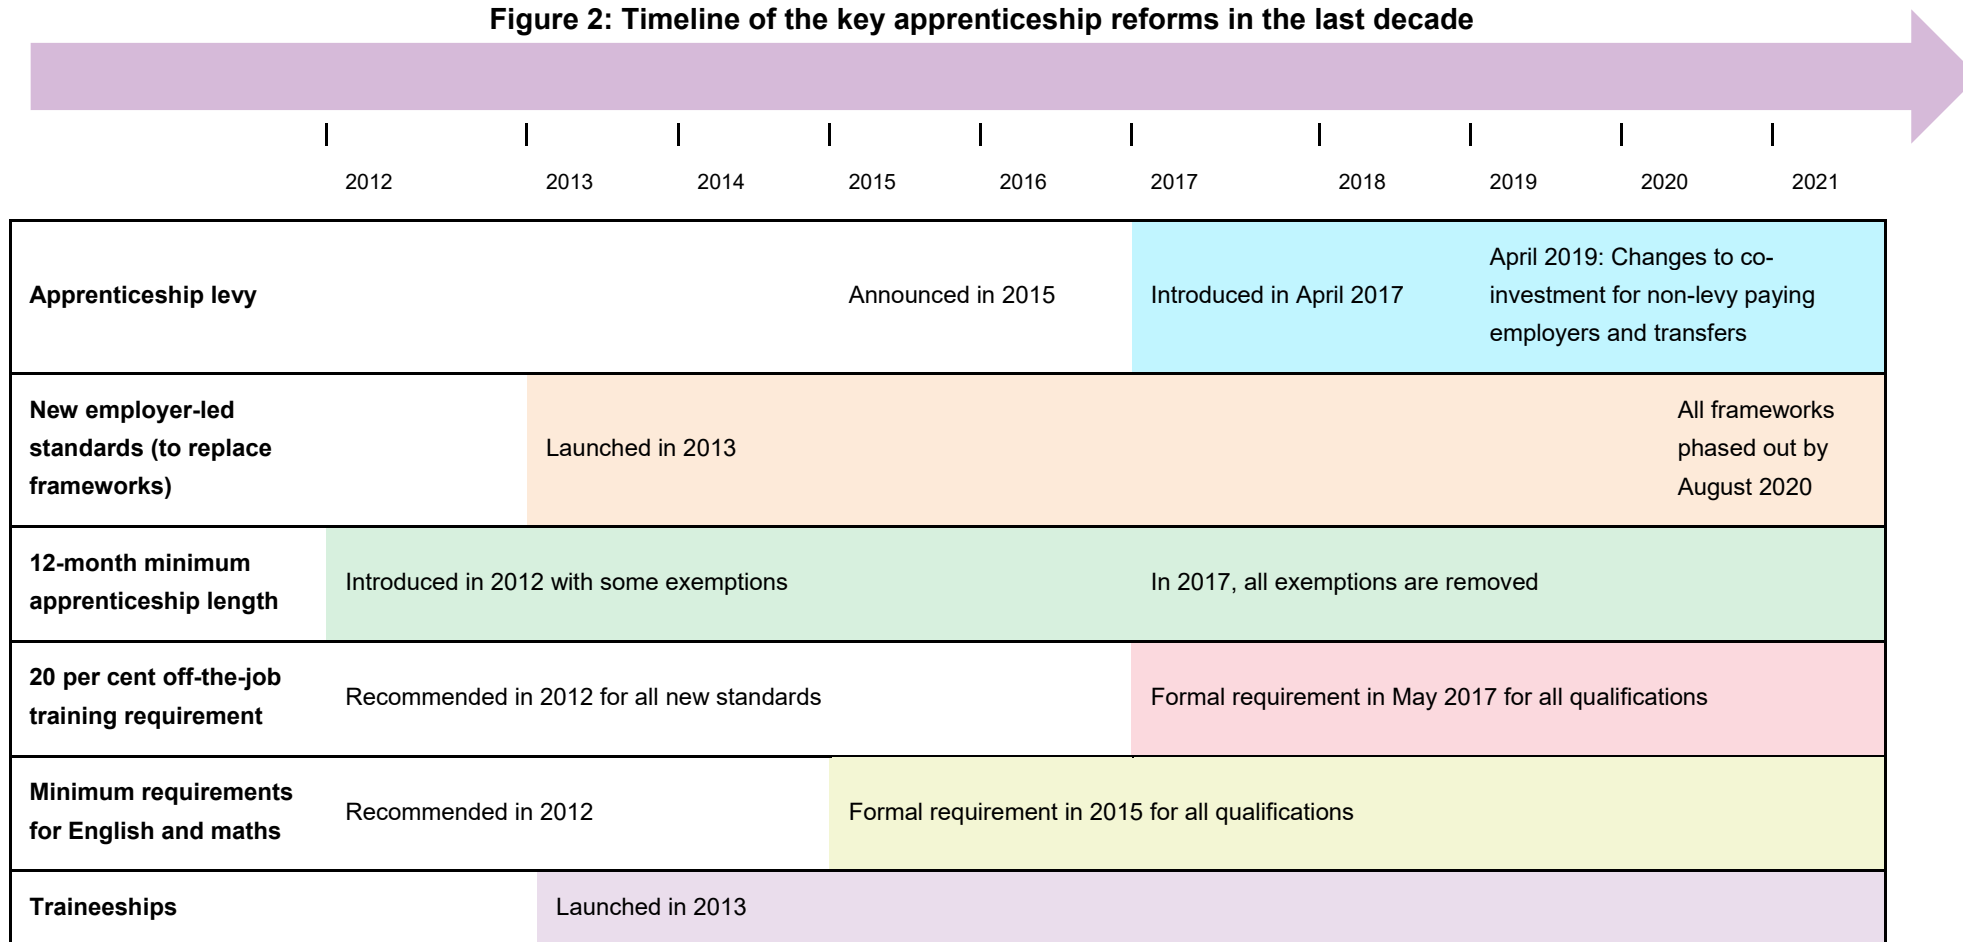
Figure 2: Timeline of the key apprenticeship reforms in the last decade

2012 2013 2014 2015 2016 2017 2018 2019 2020 2021

| | | | |
|---|---|---|---|
| **Apprenticeship levy** | Announced in 2015 | Introduced in April 2017 | April 2019: Changes to co-investment for non-levy paying employers and transfers |
| **New employer-led standards (to replace frameworks)** | Launched in 2013 | | All frameworks phased out by August 2020 |
| **12-month minimum apprenticeship length** | Introduced in 2012 with some exemptions | In 2017, all exemptions are removed | |
| **20 per cent off-the-job training requirement** | Recommended in 2012 for all new standards | Formal requirement in May 2017 for all qualifications | |
| **Minimum requirements for English and maths** | Recommended in 2012 | Formal requirement in 2015 for all qualifications | |
| **Traineeships** | Launched in 2013 | | |